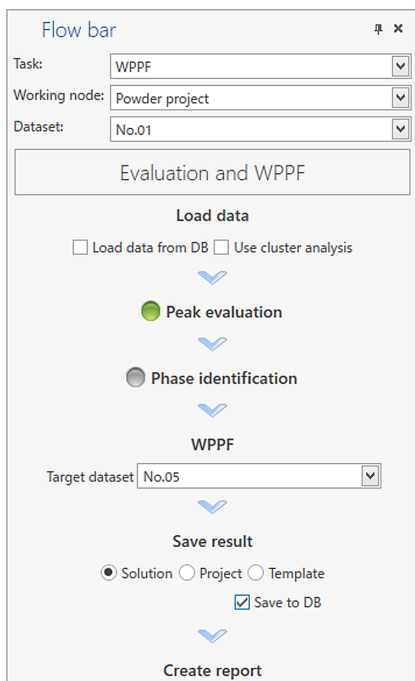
Flow bar

Task: WPPF

Working node: Powder project

Dataset: No.01

Evaluation and WPPF

Load data

Load data from DB Use cluster analysis

Peak evaluation

Phase identification

WPPF

Target dataset No.05

Save result

Solution Project Template

Save to DB

Create report